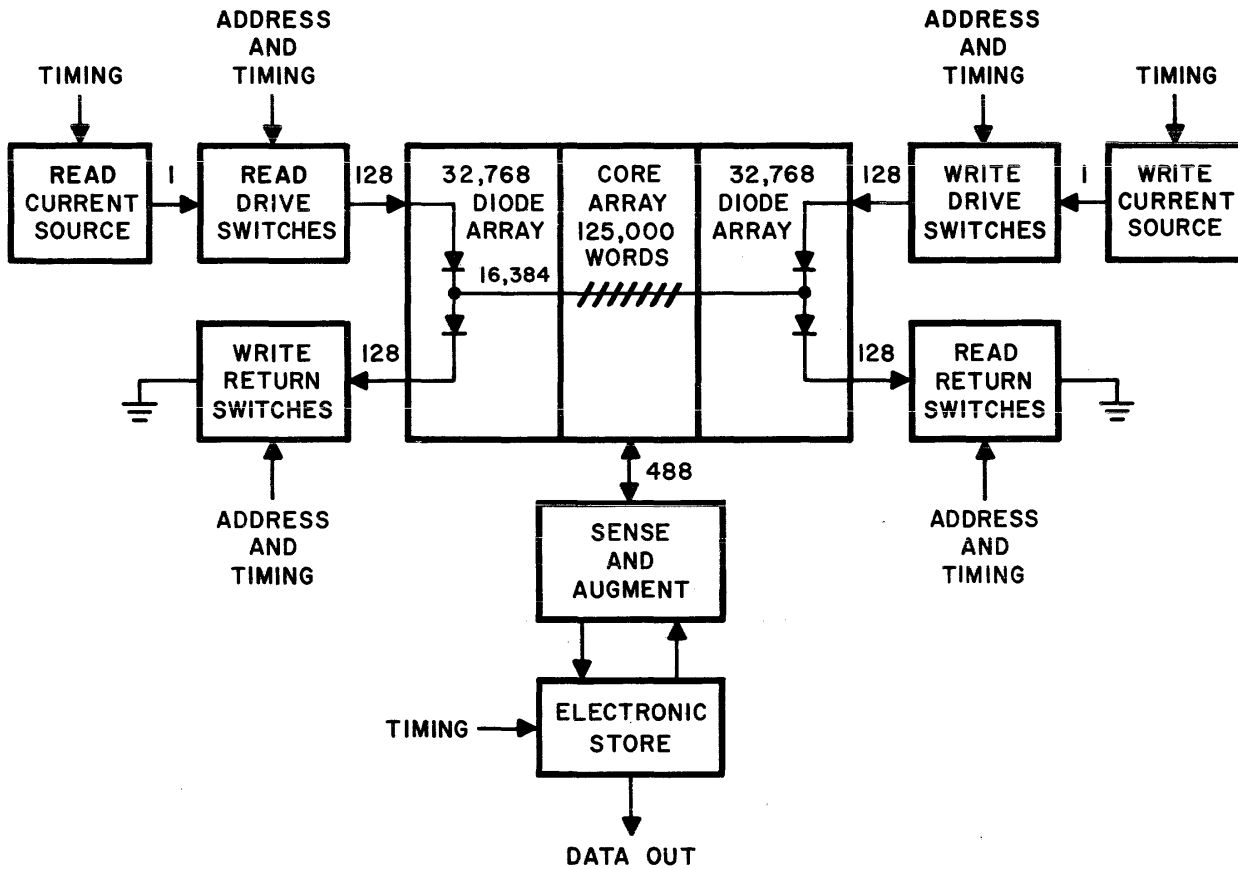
TIMING

ADDRESS AND TIMING

ADDRESS AND TIMING

TIMING

READ CURRENT SOURCE

I

READ DRIVE SWITCHES

128

32,768 DIODE ARRAY

CORE ARRAY 125,000 WORDS

32,768 DIODE ARRAY

128

WRITE DRIVE SWITCHES

I

WRITE CURRENT SOURCE

16,384

WRITE RETURN SWITCHES

128

128

READ RETURN SWITCHES

488

ADDRESS AND TIMING

ADDRESS AND TIMING

SENSE AND AUGMENT

TIMING

ELECTRONIC STORE

DATA OUT